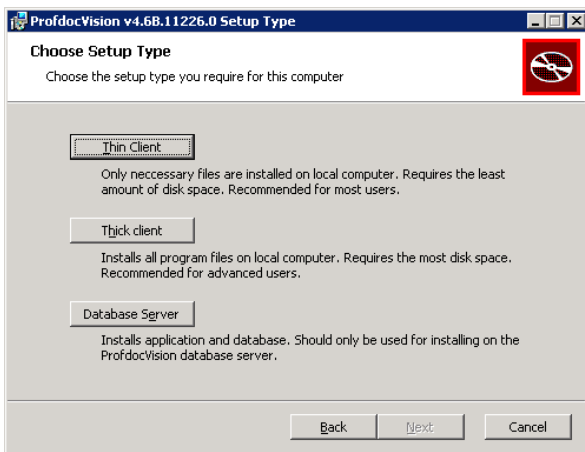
ProfdocVision v4.6B.11226.0 Setup Type

Choose Setup Type

Choose the setup type you require for this computer

Thin Client

Only neccessary files are installed on local computer. Requires the least amount of disk space. Recommended for most users.

Thick client

Installs all program files on local computer. Requires the most disk space. Recommended for advanced users.

Database Server

Installs application and database. Should only be used for installing on the ProfdocVision database server.

Back
Next
Cancel